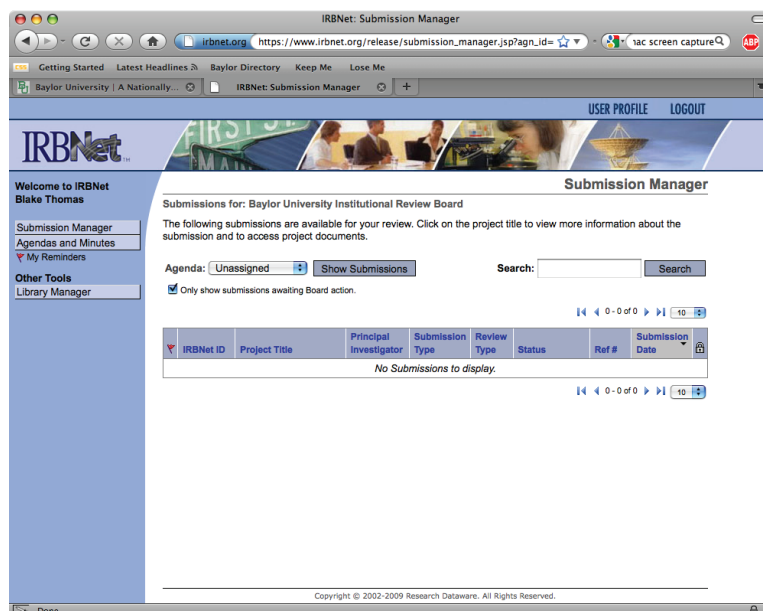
IRBNet: Submission Manager

irbnet.org https://www.irbnet.org/release/submission_manager.jsp?agn_id=

ıac screen capture

ABP

Getting Started Latest Headlines Baylor Directory Keep Me Lose Me

Baylor University | A Nationally... IRBNet: Submission Manager +

USER PROFILE LOGOUT

IRBNet

Welcome to IRBNet
Blake Thomas

Submission Manager
Agendas and Minutes
My Reminders

Other Tools
Library Manager

Submission Manager

Submissions for: Baylor University Institutional Review Board

The following submissions are available for your review. Click on the project title to view more information about the submission and to access project documents.

Agenda: Unassigned Show Submissions Search: Search

Only show submissions awaiting Board action.

0 - 0 of 0 10

| | IRBNet ID | Project Title | Principal Investigator | Submission Type | Review Type | Status | Ref # | Submission Date | |
|---|---|---|---|---|---|---|---|---|---|
| No Submissions to display. | | | | | | | | | |

0 - 0 of 0 10

Copyright © 2002-2009 Research Dataware. All Rights Reserved.

Done